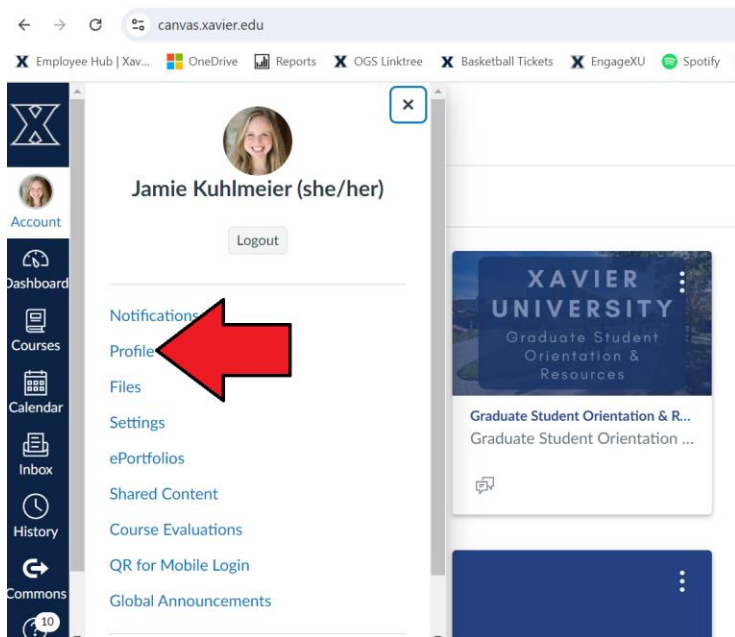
canvas.xavier.edu

Employee Hub | Xav... OneDrive Reports OGS Linktree Basketball Tickets EngageXU Spotify

Account
Dashboard
Courses
Calendar
Inbox
History
Commons
10

Jamie Kuhlmeier (she/her)

Logout

Notifications
Profile
Files
Settings
ePortfolios
Shared Content
Course Evaluations
QR for Mobile Login
Global Announcements

XAVIER UNIVERSITY
Graduate Student Orientation & Resources

Graduate Student Orientation & R...
Graduate Student Orientation ...